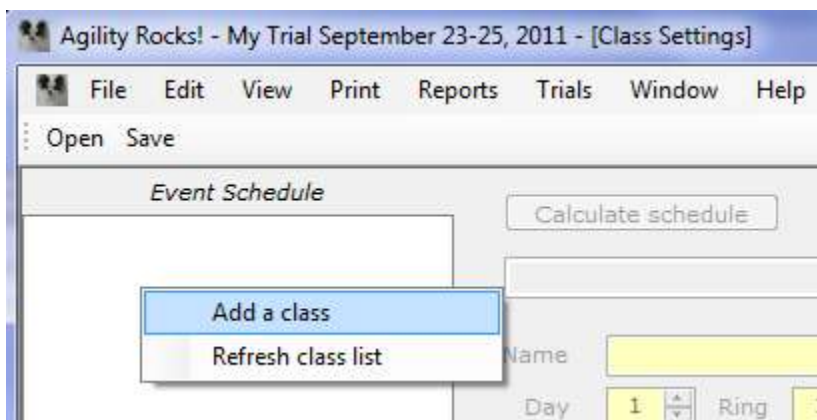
Agility Rocks! - My Trial September 23-25, 2011 - [Class Settings]

File Edit View Print Reports Trials Window Help

Open Save

Event Schedule

Calculate schedule

Add a class

Refresh class list

Name

Day 1 Ring